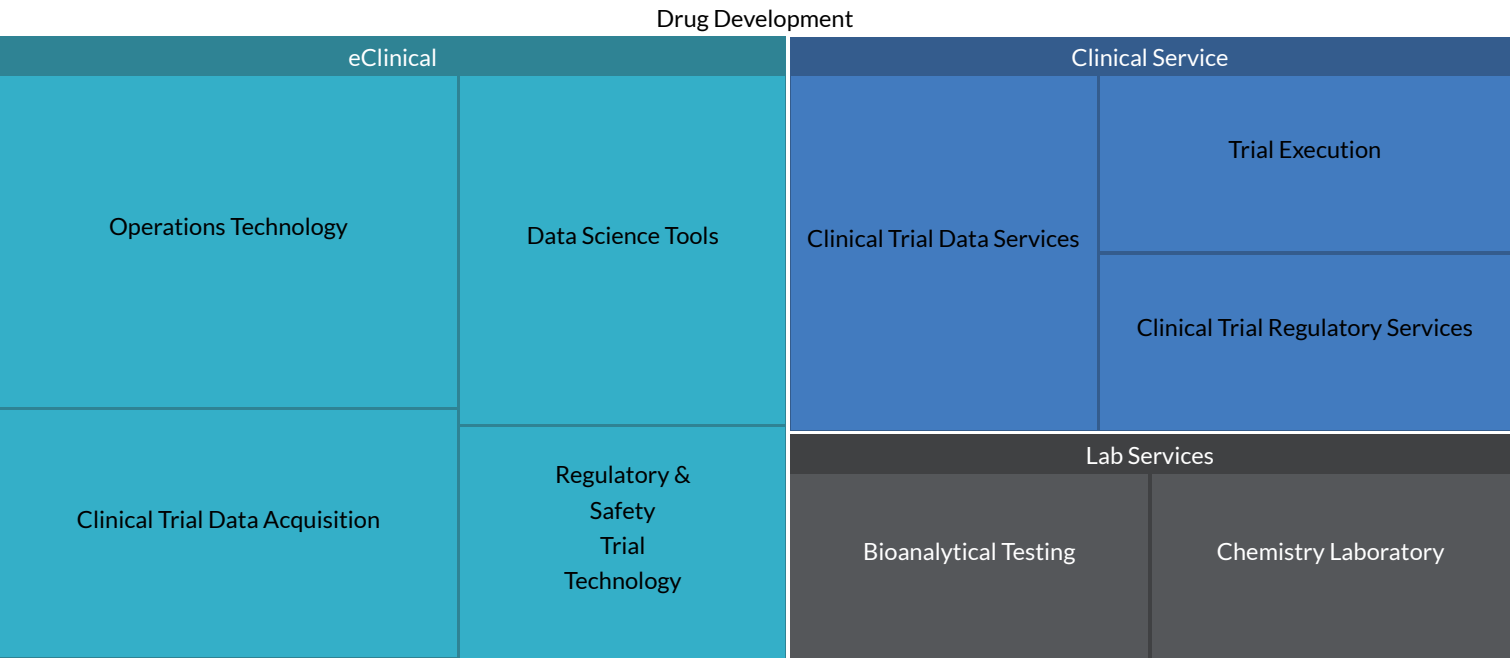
Drug Development

eClinical

Operations Technology

Data Science Tools

Clinical Trial Data Acquisition

Regulatory & Safety Trial Technology

Clinical Service

Clinical Trial Data Services

Trial Execution

Clinical Trial Regulatory Services

Lab Services

Bioanalytical Testing

Chemistry Laboratory